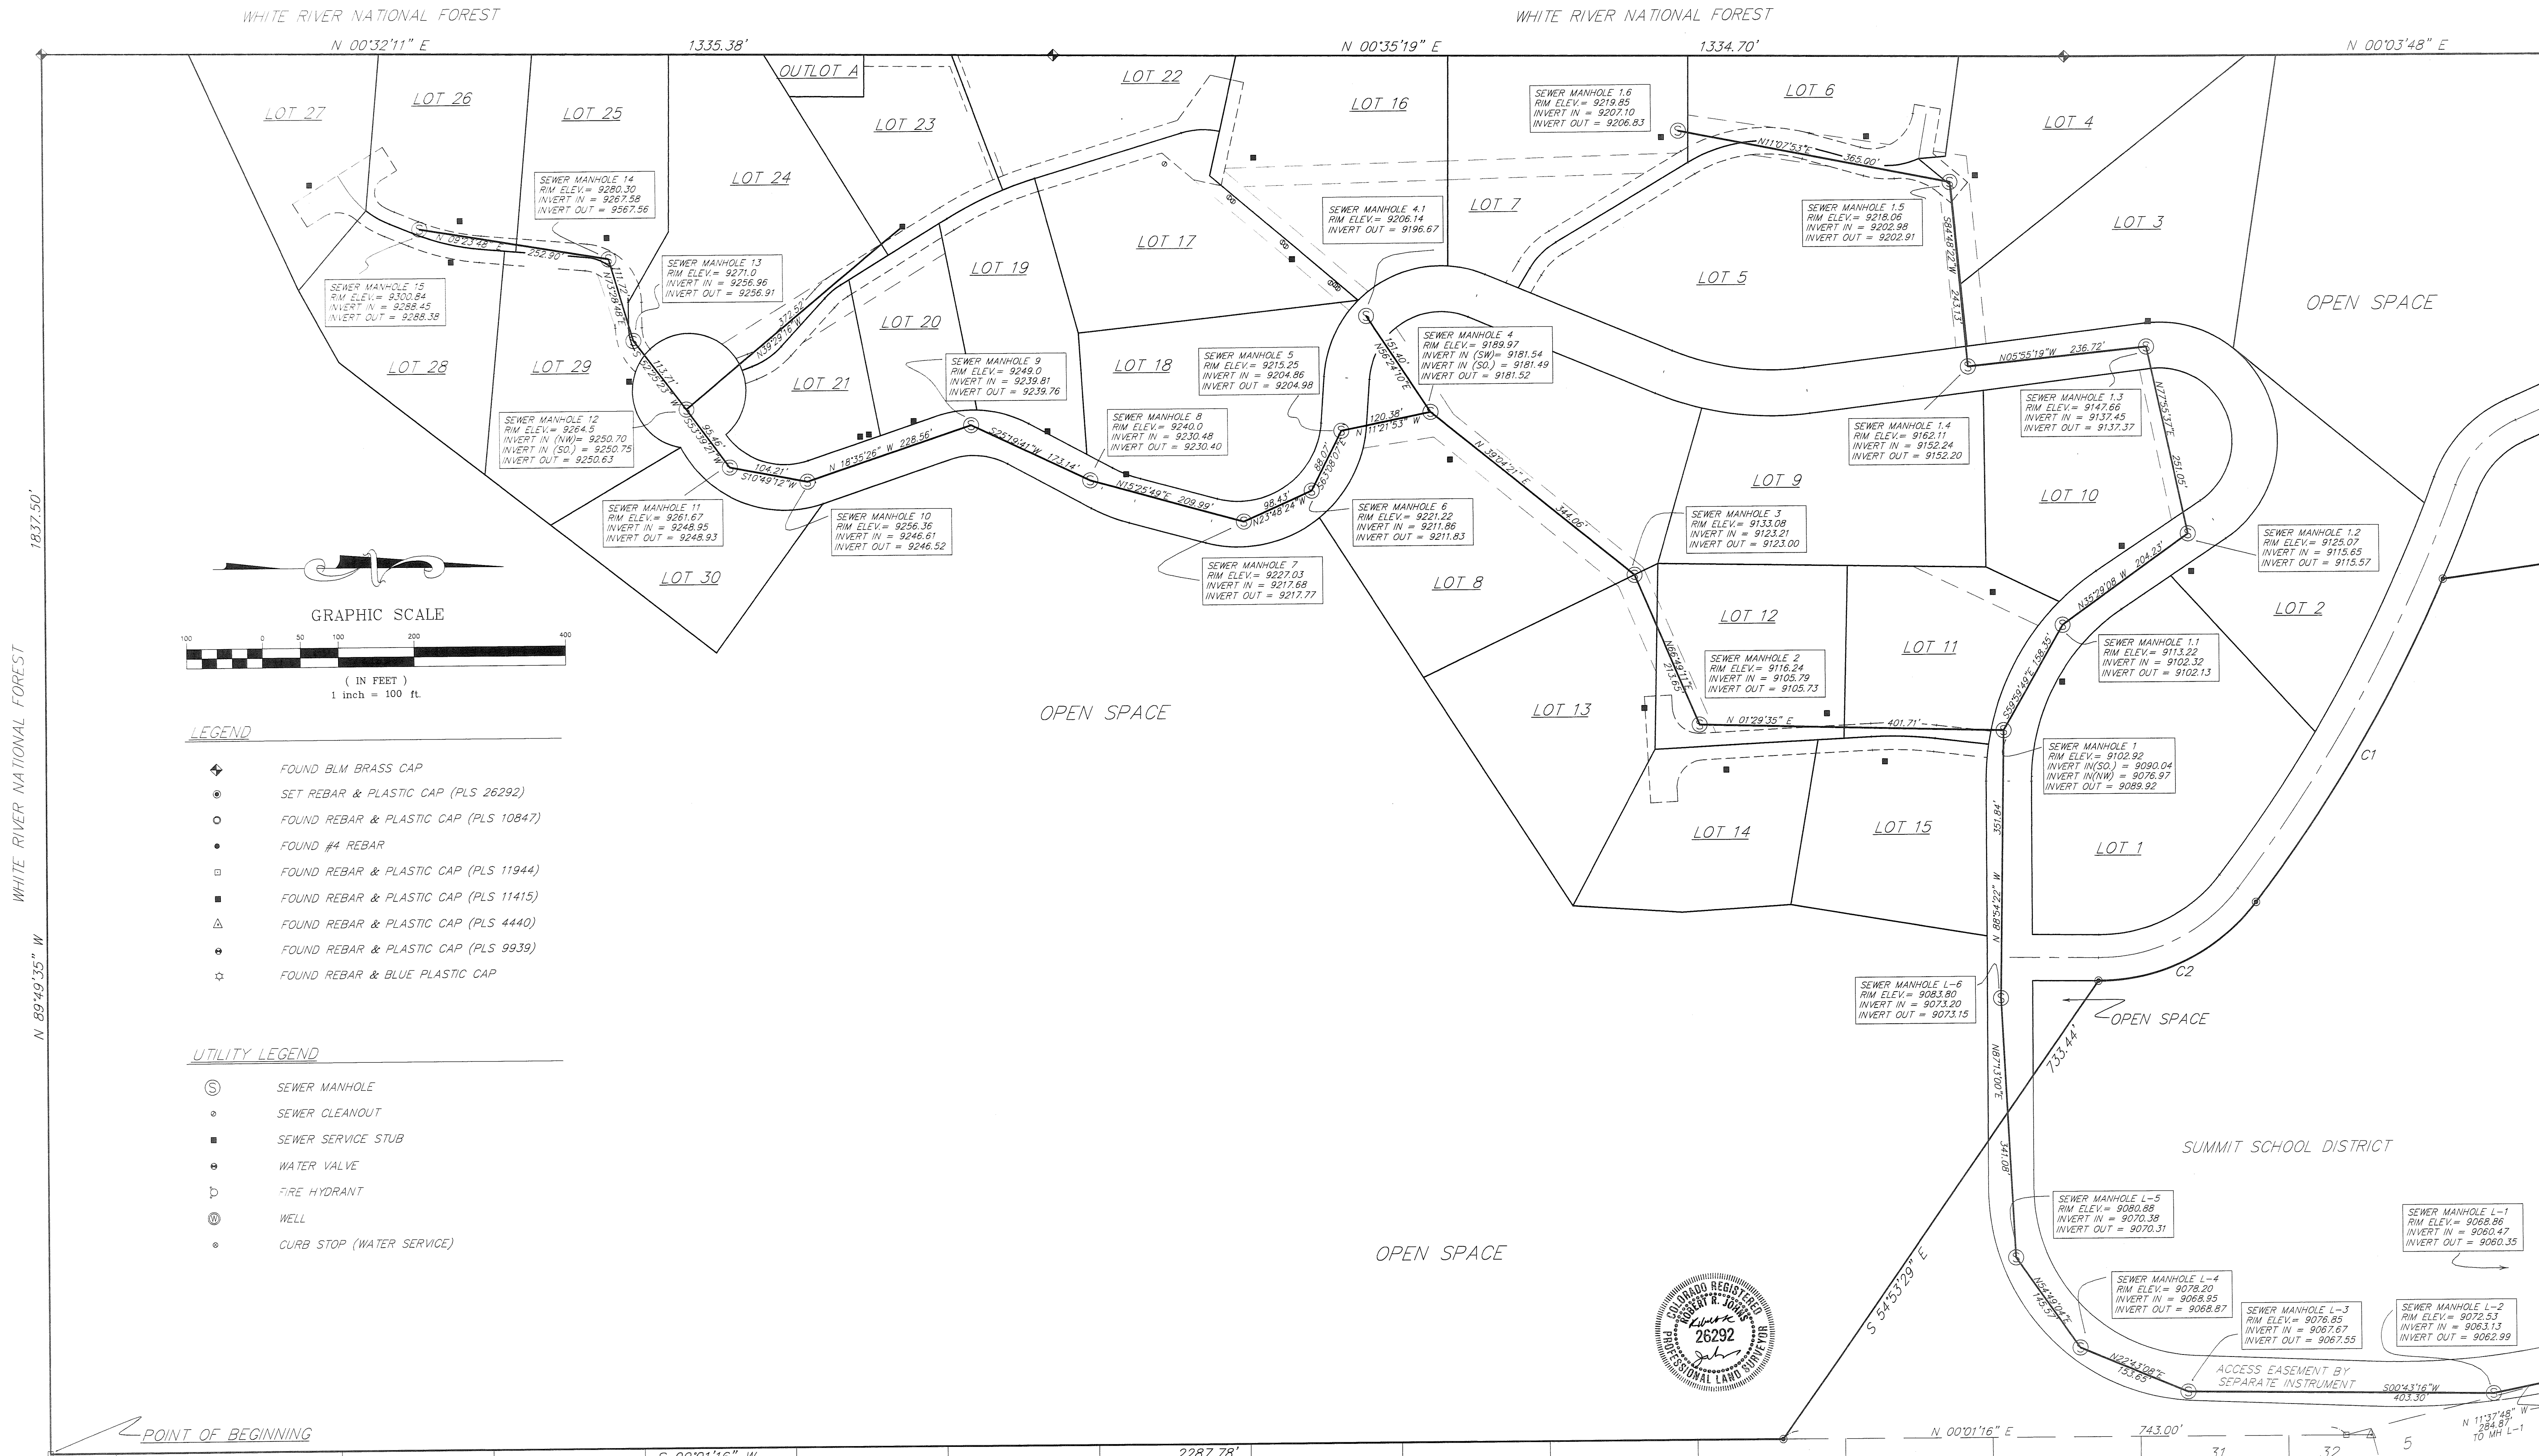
WHITE RIVER NATIONAL FOREST
WHITE RIVER NATIONAL FOREST
N 00°32'11" E
1335.38'
N 00°35'19" E
1334.70'
N 00°03'48" E

OUTLOT A
LOT 27
LOT 26
LOT 25
LOT 24
LOT 23
LOT 22
LOT 16
LOT 7
LOT 6
LOT 4
LOT 3
LOT 5
LOT 17
LOT 19
LOT 20
LOT 21
LOT 18
LOT 28
LOT 29
LOT 30
LOT 9
LOT 10
LOT 8
LOT 12
LOT 11
LOT 2
LOT 13
LOT 14
LOT 15
LOT 1
OPEN SPACE
OPEN SPACE
OPEN SPACE
OPEN SPACE
SUMMIT SCHOOL DISTRICT

SEWER MANHOLE 14
RIM ELEV.= 9280.30
INVERT IN = 9267.58
INVERT OUT = 9567.56

SEWER MANHOLE 13
RIM ELEV.= 9271.0
INVERT IN = 9256.96
INVERT OUT = 9256.91

SEWER MANHOLE 15
RIM ELEV.= 9300.84
INVERT IN = 9288.45
INVERT OUT = 9288.38

SEWER MANHOLE 12
RIM ELEV.= 9264.5
INVERT IN (NW)= 9250.70
INVERT IN (SO.) = 9250.75
INVERT OUT = 9250.63

SEWER MANHOLE 11
RIM ELEV.= 9261.67
INVERT IN = 9248.95
INVERT OUT = 9248.93

SEWER MANHOLE 10
RIM ELEV.= 9256.36
INVERT IN = 9246.61
INVERT OUT = 9246.52

SEWER MANHOLE 9
RIM ELEV.= 9249.0
INVERT IN = 9239.81
INVERT OUT = 9239.76

SEWER MANHOLE 8
RIM ELEV.= 9240.0
INVERT IN = 9230.48
INVERT OUT = 9230.40

SEWER MANHOLE 7
RIM ELEV.= 9227.03
INVERT IN = 9217.68
INVERT OUT = 9217.77

SEWER MANHOLE 6
RIM ELEV.= 9221.22
INVERT IN = 9211.86
INVERT OUT = 9211.83

SEWER MANHOLE 5
RIM ELEV.= 9215.25
INVERT IN = 9204.86
INVERT OUT = 9204.98

SEWER MANHOLE 4.1
RIM ELEV.= 9206.14
INVERT OUT = 9196.67

SEWER MANHOLE 4
RIM ELEV.= 9189.97
INVERT IN (SW)= 9181.54
INVERT IN (SO.) = 9181.49
INVERT OUT = 9181.52

SEWER MANHOLE 1.6
RIM ELEV.= 9219.85
INVERT IN = 9207.10
INVERT OUT = 9206.83

SEWER MANHOLE 1.5
RIM ELEV.= 9218.06
INVERT IN = 9202.98
INVERT OUT = 9202.91

SEWER MANHOLE 1.4
RIM ELEV.= 9162.11
INVERT IN = 9152.24
INVERT OUT = 9152.20

SEWER MANHOLE 1.3
RIM ELEV.= 9147.66
INVERT IN = 9137.45
INVERT OUT = 9137.37

SEWER MANHOLE 3
RIM ELEV.= 9133.08
INVERT IN = 9123.21
INVERT OUT = 9123.00

SEWER MANHOLE 1.2
RIM ELEV.= 9125.07
INVERT IN = 9115.65
INVERT OUT = 9115.57

SEWER MANHOLE 2
RIM ELEV.= 9116.24
INVERT IN = 9105.79
INVERT OUT = 9105.73

SEWER MANHOLE 1.1
RIM ELEV.= 9113.22
INVERT IN = 9102.32
INVERT OUT = 9102.13

SEWER MANHOLE 1
RIM ELEV.= 9102.92
INVERT IN(SO.) = 9090.04
INVERT IN(NW) = 9076.97
INVERT OUT = 9089.92

SEWER MANHOLE L-6
RIM ELEV.= 9083.80
INVERT IN = 9073.20
INVERT OUT = 9073.15

SEWER MANHOLE L-5
RIM ELEV.= 9080.88
INVERT IN = 9070.38
INVERT OUT = 9070.31

SEWER MANHOLE L-4
RIM ELEV.= 9078.20
INVERT IN = 9068.95
INVERT OUT = 9068.87

SEWER MANHOLE L-3
RIM ELEV.= 9076.85
INVERT IN = 9067.67
INVERT OUT = 9067.55

SEWER MANHOLE L-2
RIM ELEV.= 9072.53
INVERT IN = 9063.13
INVERT OUT = 9062.99

SEWER MANHOLE L-1
RIM ELEV.= 9068.86
INVERT IN = 9060.47
INVERT OUT = 9060.35

N 09°23'48" E 252.90'
N 13°28'48" E 111.72'
N39°29'16" E 372.57'
113.71'
S 55°39'21" W 95.46'
104.21'
S10°49'12"W
N 18°35'26" W 228.56'
S25°19'41"W 173.14'
N15°25'49"E 209.99'
N23°48'24"W 98.43'
S63°08'07"E 88.07'
N 11°21'53" W 120.38'
N56°24'10"E 151.40'
N 39°24'21" E 344.06'
N11°07'53"E 365.00'
S84°48'22"W 243.13'
N05°55'19"W 236.72'
N27°55'37"E 251.05'
N35°29'08 W 204.23'
N66°49'11"E 213.65
N 01°29'35" E 401.71'
S59°59'49"E 158.35'
N 88°54'22" W 351.84'
N87°13'00"E 341.08'
N54°49'04"E 143.57'
N22°43'08"E 153.65'
S00°43'16"W 403.30'
N 11°37'48" W 284.87' TO MH L-1
733.44'
S 54°53'29" E
C1
C2
OPEN SPACE
ACCESS EASEMENT BY SEPARATE INSTRUMENT
N 00°01'16" E
743.00'
S 00°01'16" W
2287.78'
31
32
5
1837.50'
WHITE RIVER NATIONAL FOREST
N 89°49'35" W
POINT OF BEGINNING

GRAPHIC SCALE
100 0 50 100 200 400
( IN FEET )
1 inch = 100 ft.

LEGEND
FOUND BLM BRASS CAP
SET REBAR & PLASTIC CAP (PLS 26292)
FOUND REBAR & PLASTIC CAP (PLS 10847)
FOUND #4 REBAR
FOUND REBAR & PLASTIC CAP (PLS 11944)
FOUND REBAR & PLASTIC CAP (PLS 11415)
FOUND REBAR & PLASTIC CAP (PLS 4440)
FOUND REBAR & PLASTIC CAP (PLS 9939)
FOUND REBAR & BLUE PLASTIC CAP

UTILITY LEGEND
SEWER MANHOLE
SEWER CLEANOUT
SEWER SERVICE STUB
WATER VALVE
FIRE HYDRANT
WELL
CURB STOP (WATER SERVICE)

COLORADO REGISTERED
ROBERT R. JOHNS
26292
PROFESSIONAL LAND SURVEYOR